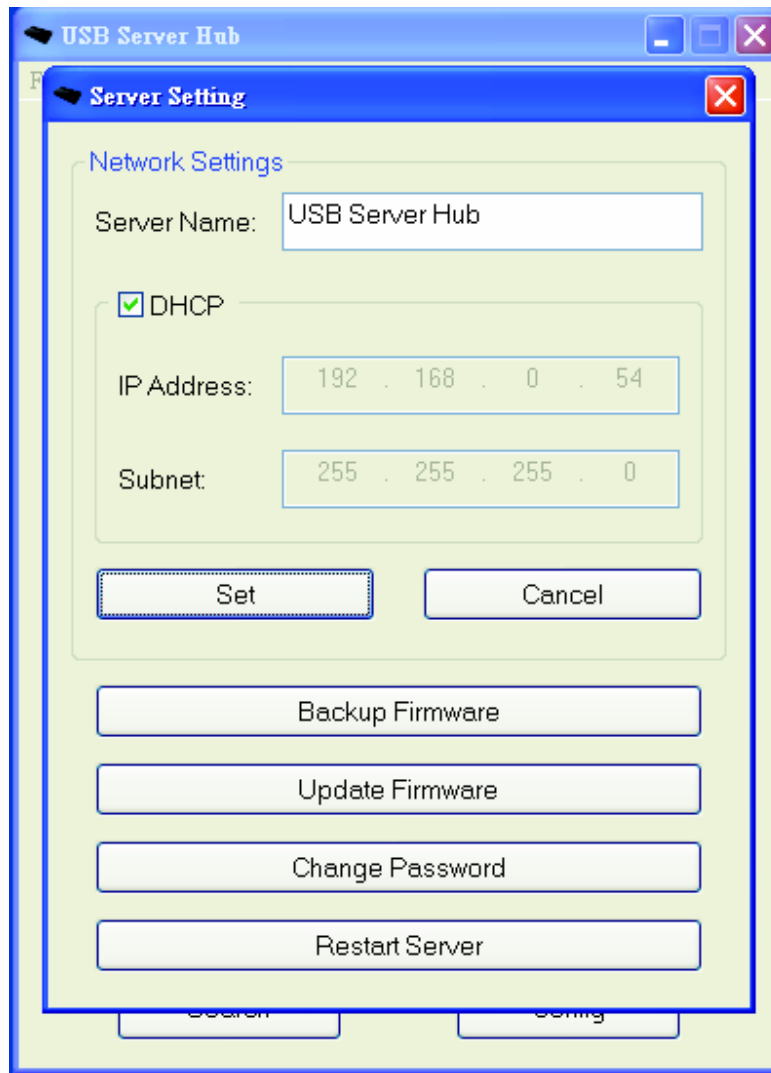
USB Server Hub

F

Server Setting

Network Settings

Server Name: USB Server Hub

DHCP

IP Address: 192 . 168 . 0 . 54

Subnet: 255 . 255 . 255 . 0

Set

Cancel

Backup Firmware

Update Firmware

Change Password

Restart Server

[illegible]

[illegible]